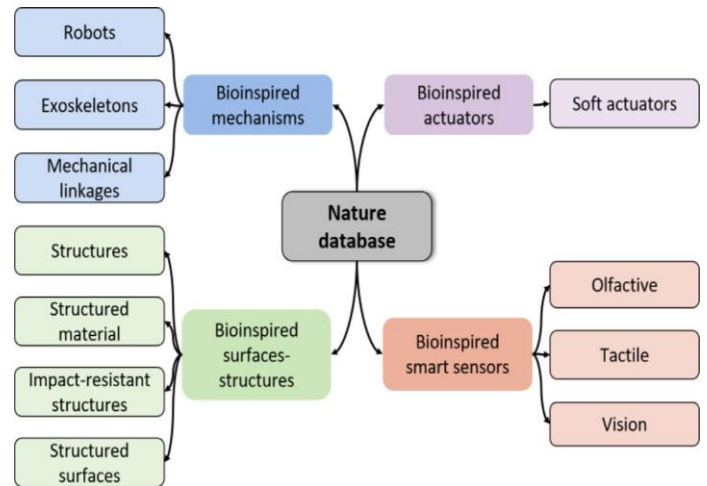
Nature database

Bioinspired mechanisms

Robots

Exoskeletons

Mechanical linkages

Bioinspired actuators

Soft actuators

Bioinspired surfaces-structures

Structures

Structured material

Impact-resistant structures

Structured surfaces

Bioinspired smart sensors

Olfactive

Tactile

Vision